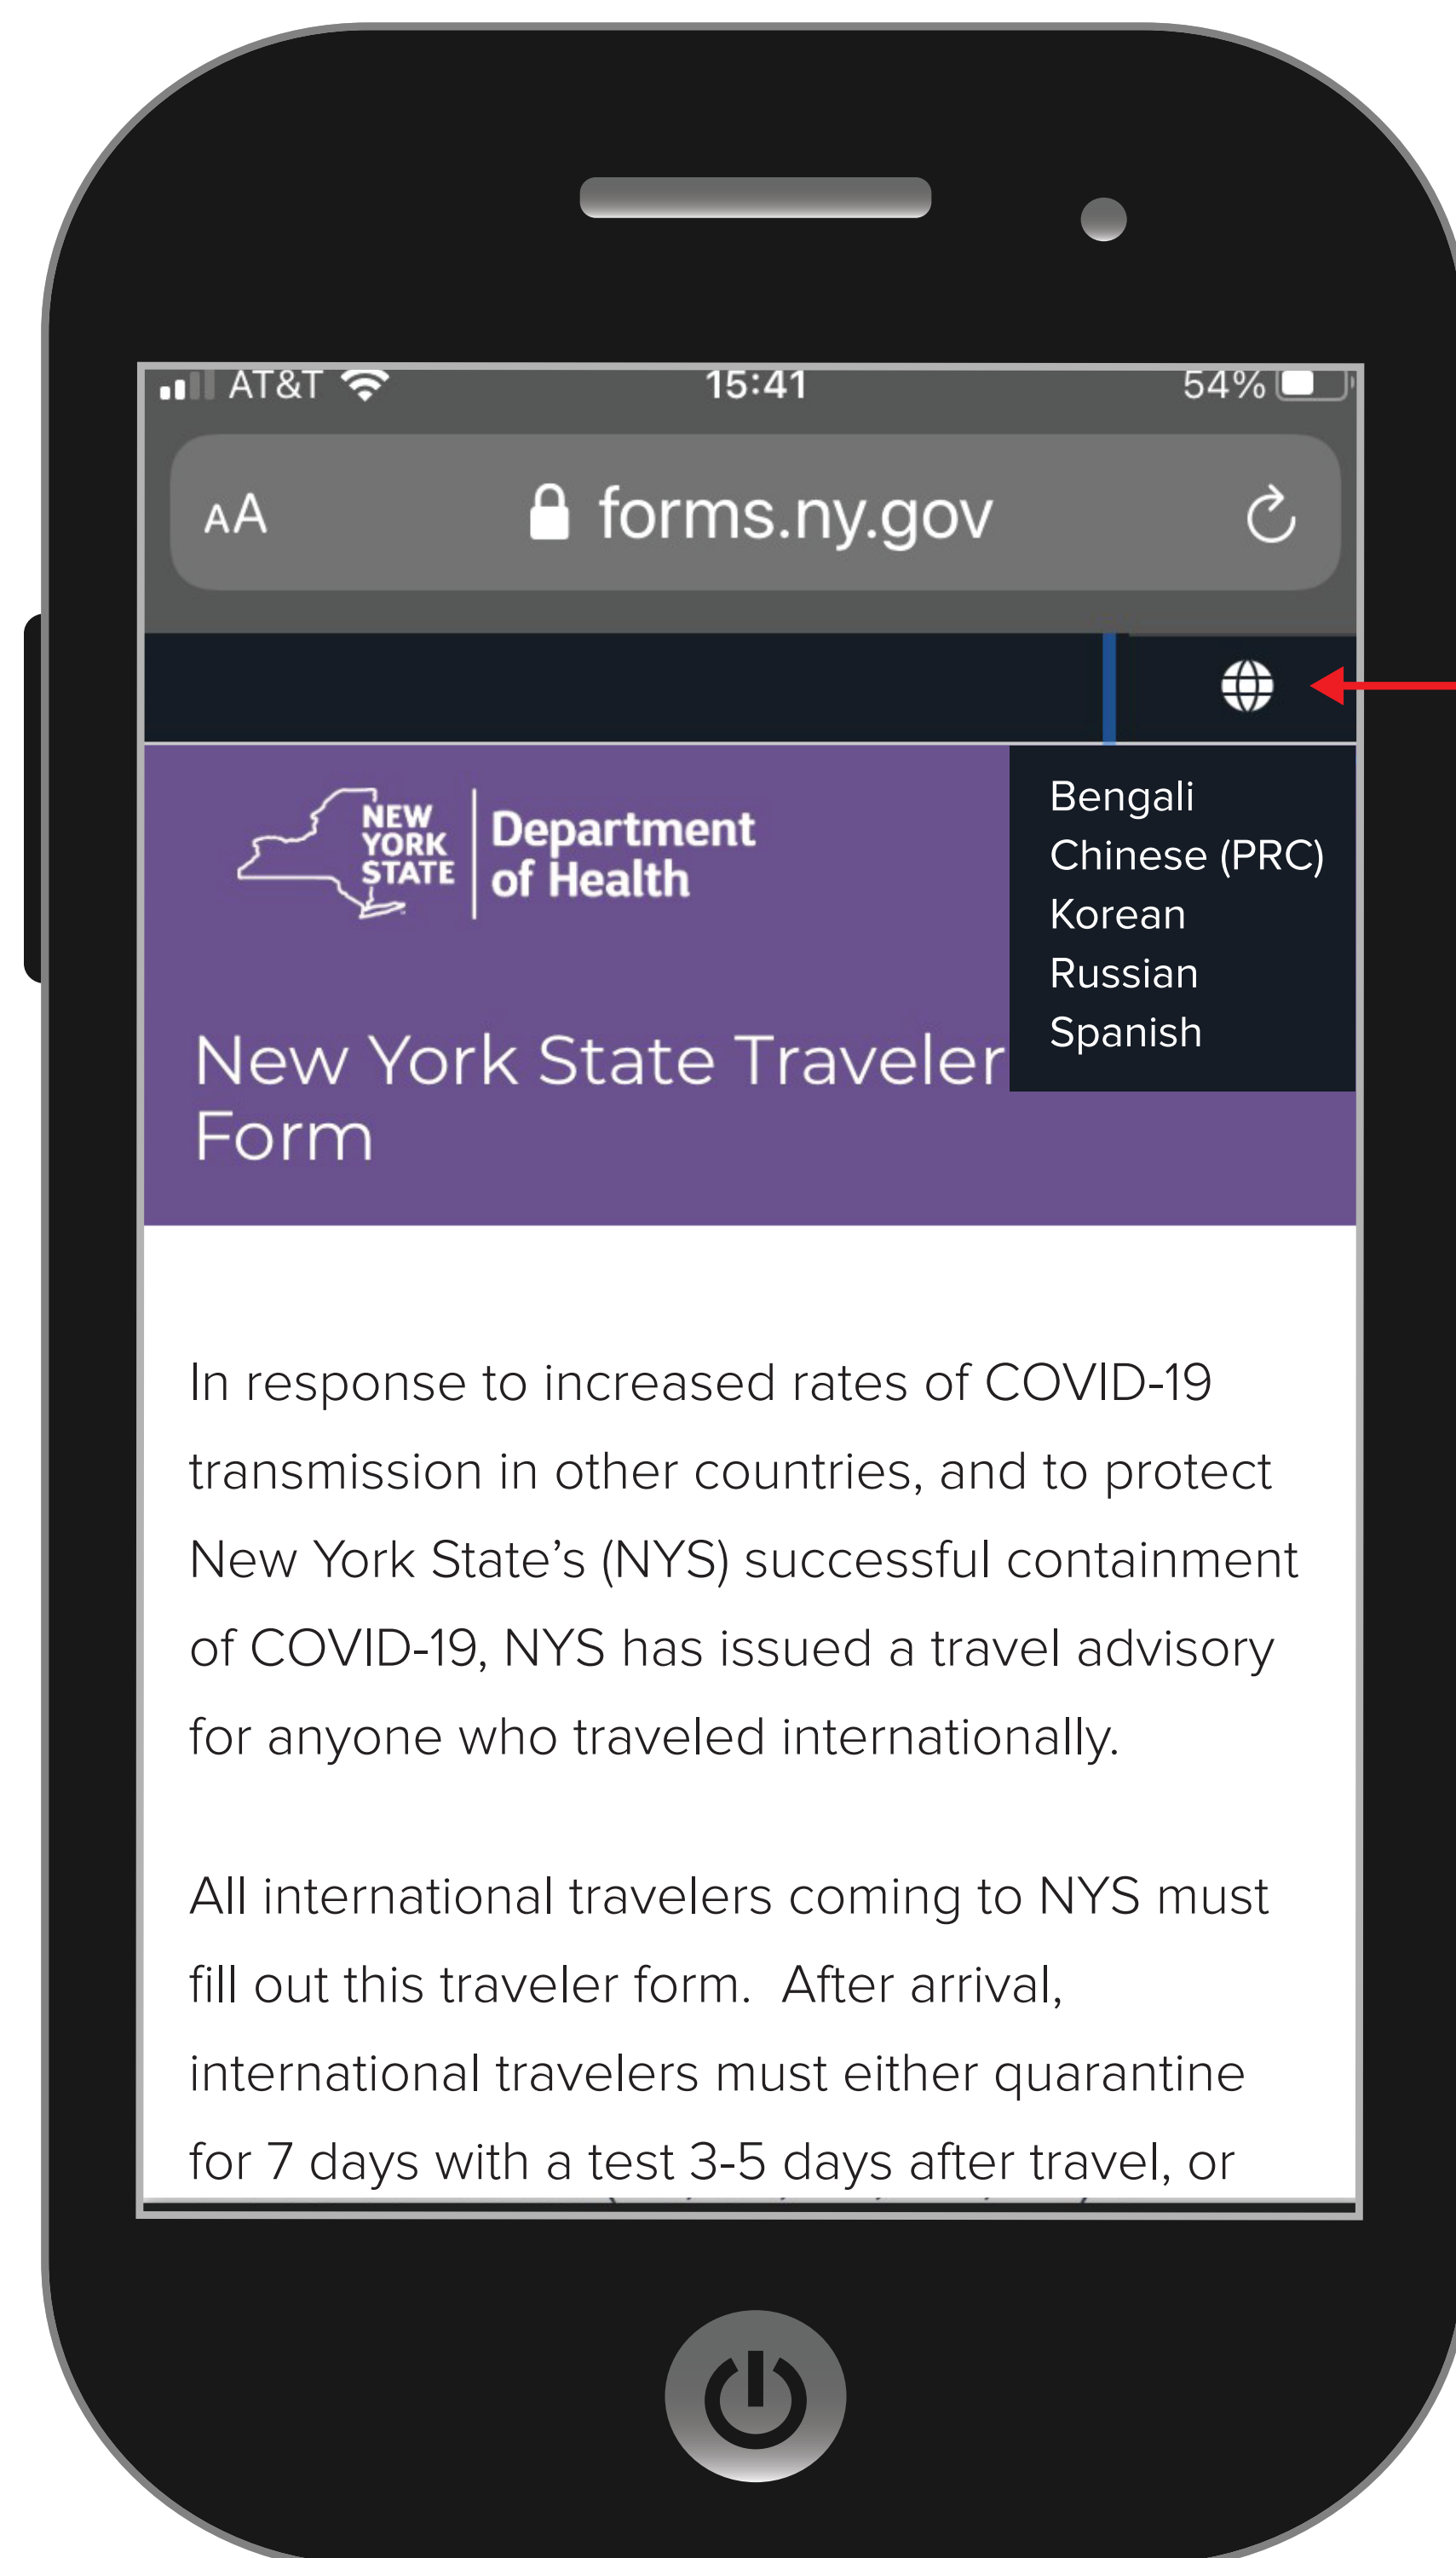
AT&T 15:41 54%

AA forms.ny.gov

NEW YORK STATE Department of Health

Bengali
Chinese (PRC)
Korean
Russian
Spanish

New York State Traveler Form

In response to increased rates of COVID-19 transmission in other countries, and to protect New York State's (NYS) successful containment of COVID-19, NYS has issued a travel advisory for anyone who traveled internationally.

All international travelers coming to NYS must fill out this traveler form. After arrival, international travelers must either quarantine for 7 days with a test 3-5 days after travel, or